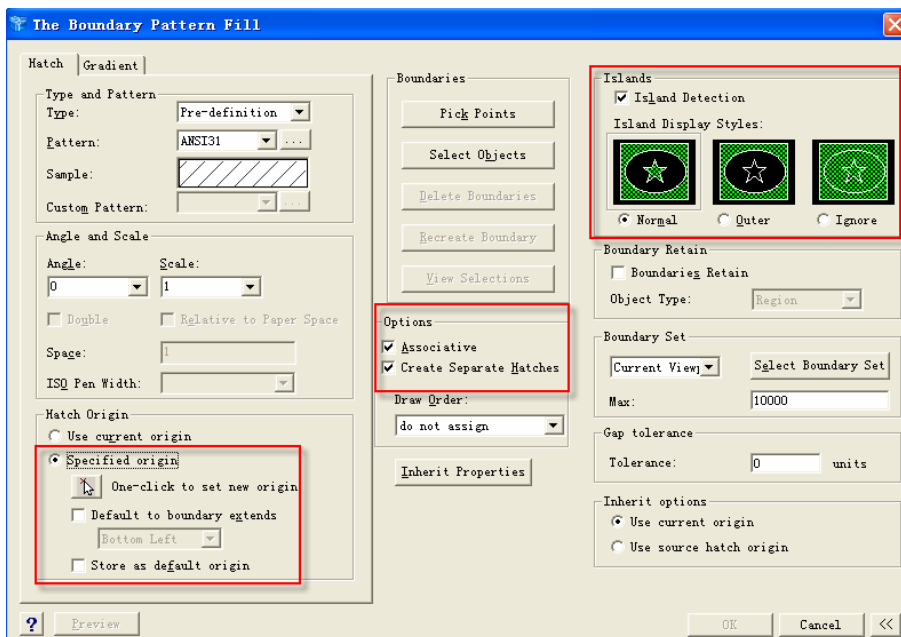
The Boundary Pattern Fill

Hatch
Gradient

Type and Pattern
Type: Pre-definition
Pattern: ANSI31
Sample:
Custom Pattern:

Angle and Scale
Angle: 0
Scale: 1
Double
Relative to Paper Space
Space: 1
ISO Pen Width:

Hatch Origin
Use current origin
Specified origin
One-click to set new origin
Default to boundary extends
Bottom Left
Store as default origin

Boundaries
Pick Points
Select Objects
Delete Boundaries
Recreate Boundary
View Selections

Options
Associative
Create Separate Hatches
Draw Order:
do not assign

Inherit Properties

Islands
Island Detection
Island Display Styles:
Normal
Outer
Ignore

Boundary Retain
Boundaries Retain
Object Type: Region

Boundary Set
Current View
Select Boundary Set
Max: 10000

Gap tolerance
Tolerance: 0 units

Inherit options
Use current origin
Use source hatch origin

?
Preview
OK
Cancel
<<